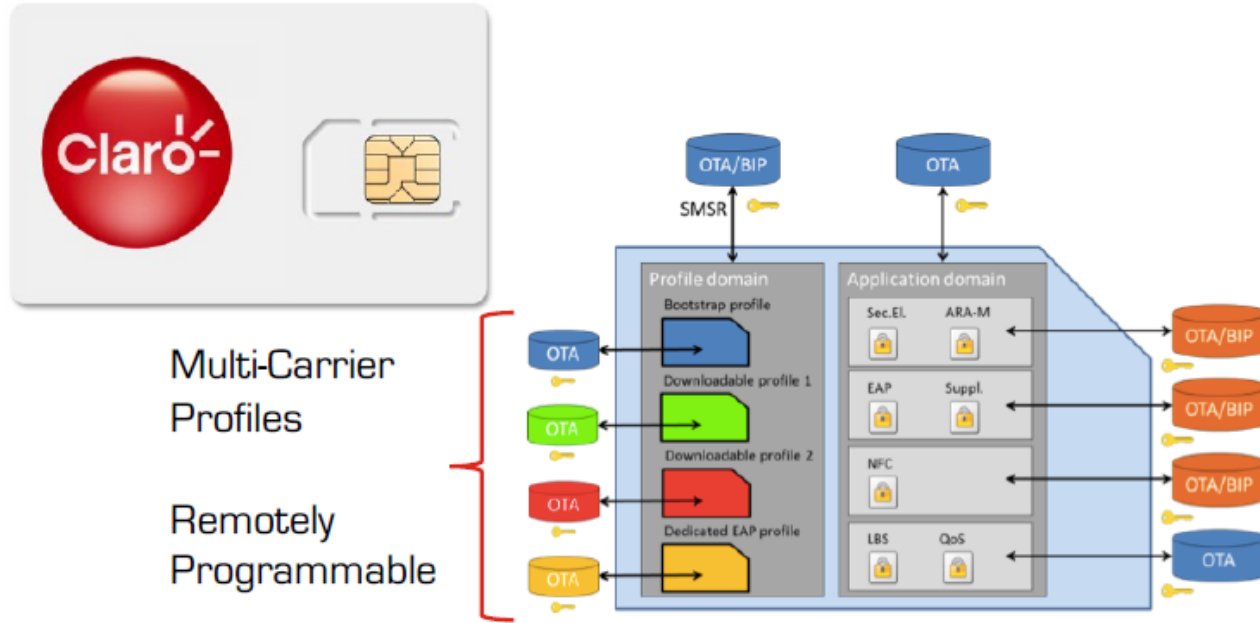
Claro

OTA/BIP

SMSR

OTA

Profile domain

Bootstrap profile

Downloadable profile 1

Downloadable profile 2

Dedicated EAP profile

Application domain

Sec.El.

ARA-M

EAP

Suppl.

NFC

LBS

QoS

OTA

OTA

OTA

OTA

OTA/BIP

OTA/BIP

OTA/BIP

OTA

Multi-Carrier Profiles

Remotely Programmable